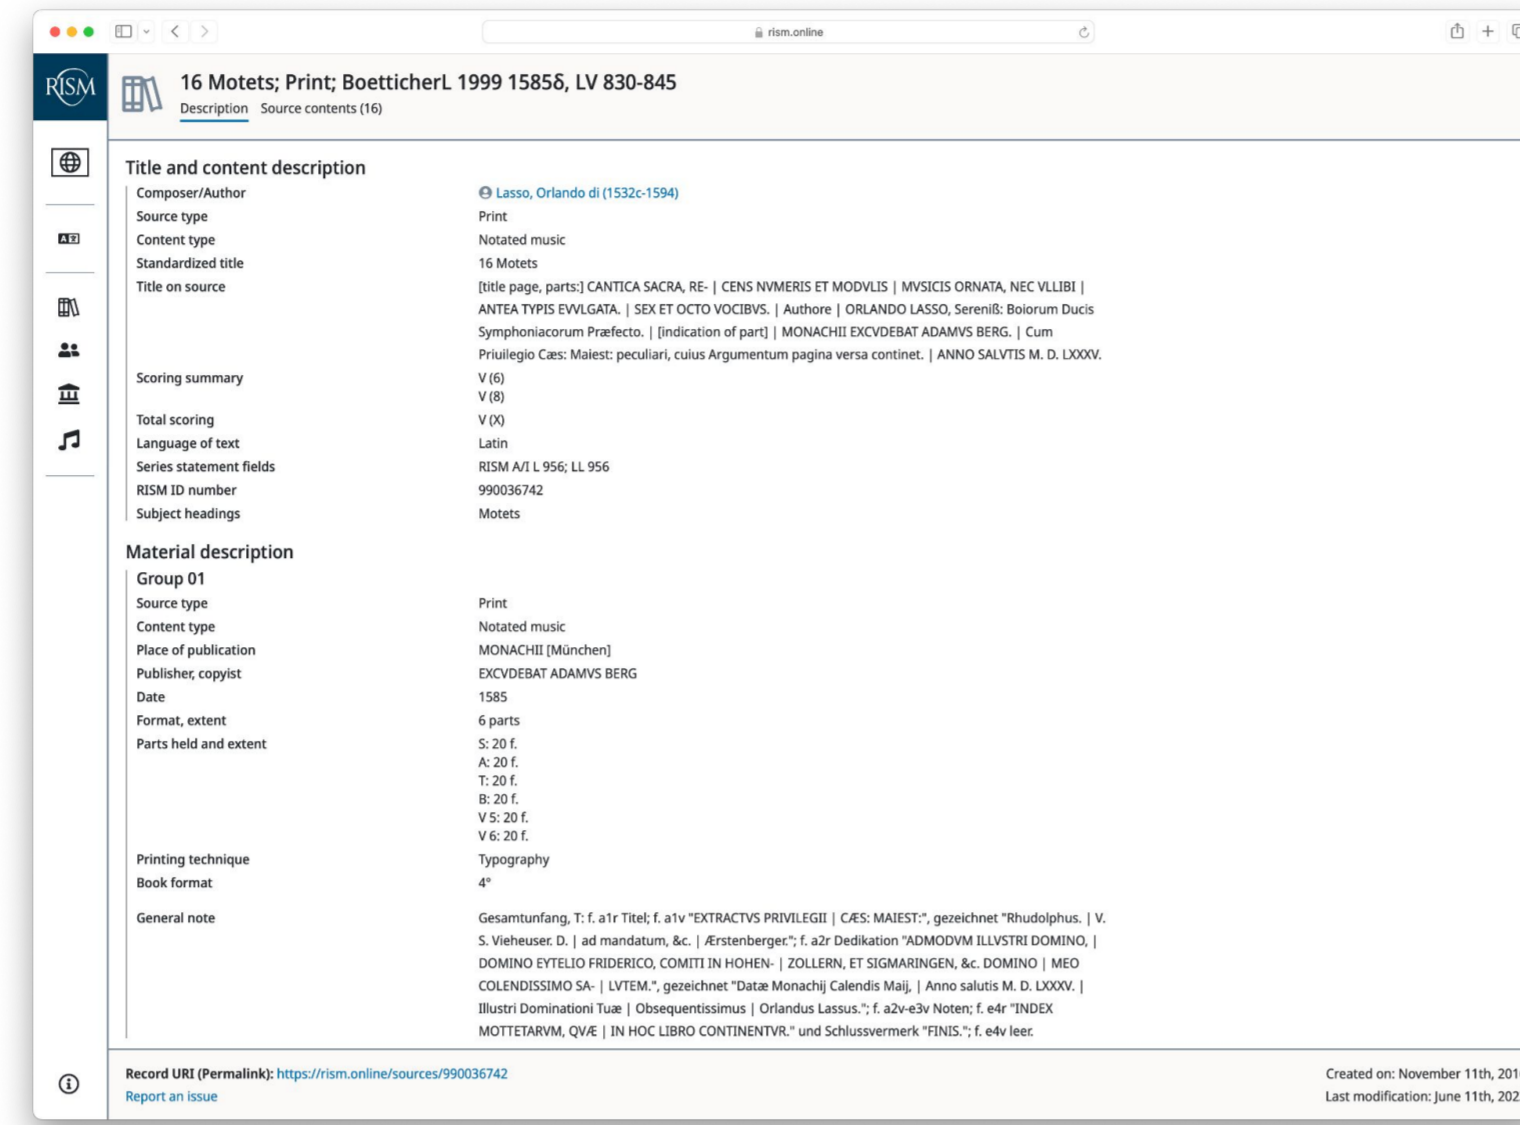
rism.online

RISM

16 Motets; Print; BoetticherL 1999 1585δ, LV 830-845

Description Source contents (16)

Title and content description

| | |
|---|---|
| Composer/Author | Lasso, Orlando di (1532c-1594) |
| Source type | Print |
| Content type | Notated music |
| Standardized title | 16 Motets |
| Title on source | [title page, parts:] CANTICA SACRA, RE- \| CENS NVMERIS ET MODVLIS \| MVSICIS ORNATA, NEC VLLIBI \| ANTEA TYPIS EVVLGATA. \| SEX ET OCTO VOCIBVS. \| Authore \| ORLANDO LASSO, Sereniß: Boiorum Ducis Symphoniacorum Præfecto. \| [indication of part] \| MONACHII EXCVDEBAT ADAMVS BERG. \| Cum Priuilegio Cæs: Maiest: peculiari, cuius Argumentum pagina versa continet. \| ANNO SALVTIS M. D. LXXXV. |
| Scoring summary | V (6) V (8) |
| Total scoring | V (X) |
| Language of text | Latin |
| Series statement fields | RISM A/I L 956; LL 956 |
| RISM ID number | 990036742 |
| Subject headings | Motets |

Material description

Group 01

| | |
|---|---|
| Source type | Print |
| Content type | Notated music |
| Place of publication | MONACHII [München] |
| Publisher, copyist | EXCVDEBAT ADAMVS BERG |
| Date | 1585 |
| Format, extent | 6 parts |
| Parts held and extent | S: 20 f. A: 20 f. T: 20 f. B: 20 f. V 5: 20 f. V 6: 20 f. |
| Printing technique | Typography |
| Book format | 4° |
| General note | Gesamtunfang, T: f. a1r Titel; f. a1v "EXTRACTVS PRIVILEGII \| CÆS: MAIEST:", gezeichnet "Rhudolphus. \| V. S. Vieheuser. D. \| ad mandatum, &c. \| Ærstenberger."; f. a2r Dedikation "ADMODVM ILLVSTRI DOMINO, \| DOMINO EYTELIO FRIDERICO, COMITI IN HOHEN- \| ZOLLERN, ET SIGMARINGEN, &c. DOMINO \| MEO COLENDISSIMO SA- \| LVTEM.", gezeichnet "Datæ Monachij Calendis Maij, \| Anno salutis M. D. LXXXV. \| Illustri Dominationi Tuæ \| Obsequentissimus \| Orlandus Lassus."; f. a2v-e3v Noten; f. e4r "INDEX MOTTETARVM, QVÆ \| IN HOC LIBRO CONTINENTVR." und Schlussvermerk "FINIS."; f. e4v leer. |

Record URI (Permalink): https://rism.online/sources/990036742
Report an issue

Created on: November 11th, 201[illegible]
Last modification: June 11th, 202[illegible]